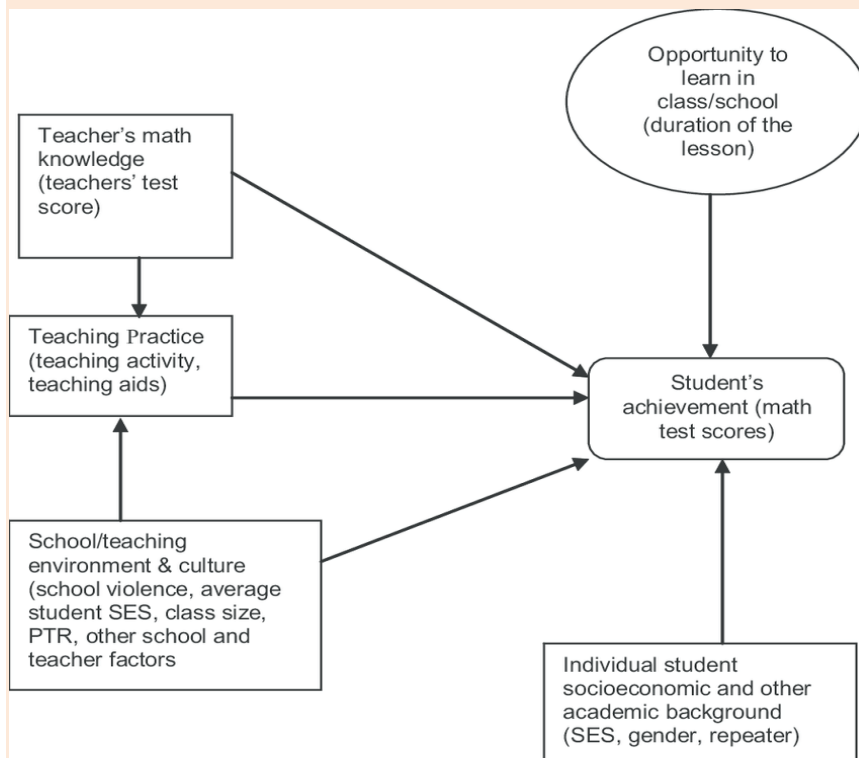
Opportunity to learn in class/school (duration of the lesson)

Teacher's math knowledge (teachers' test score)

Teaching Practice (teaching activity, teaching aids)

Student's achievement (math test scores)

School/teaching environment & culture (school violence, average student SES, class size, PTR, other school and teacher factors

Individual student socioeconomic and other academic background (SES, gender, repeater)